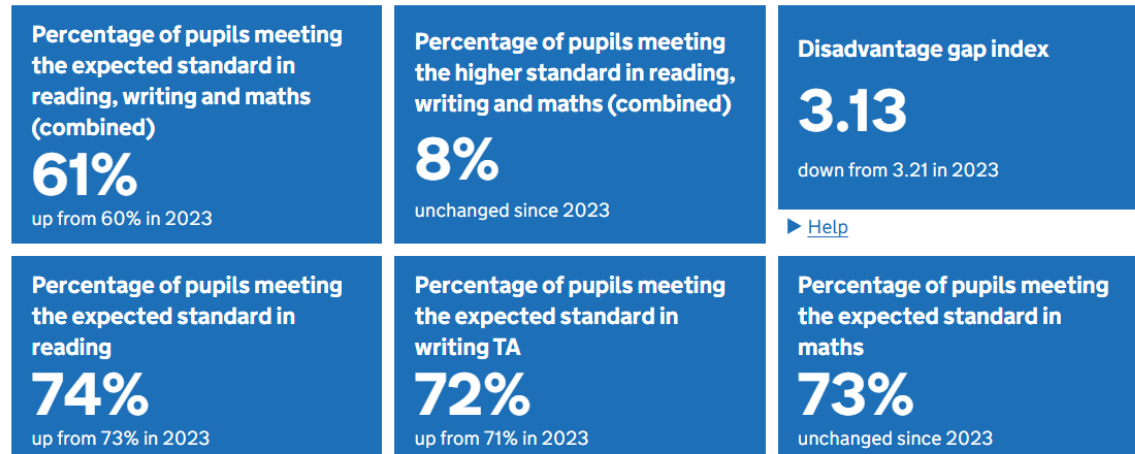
Percentage of pupils meeting the expected standard in reading, writing and maths (combined)

61%

up from 60% in 2023

Percentage of pupils meeting the higher standard in reading, writing and maths (combined)

8%

unchanged since 2023

Disadvantage gap index

3.13

down from 3.21 in 2023

▶ Help

Percentage of pupils meeting the expected standard in reading

74%

up from 73% in 2023

Percentage of pupils meeting the expected standard in writing TA

72%

up from 71% in 2023

Percentage of pupils meeting the expected standard in maths

73%

unchanged since 2023